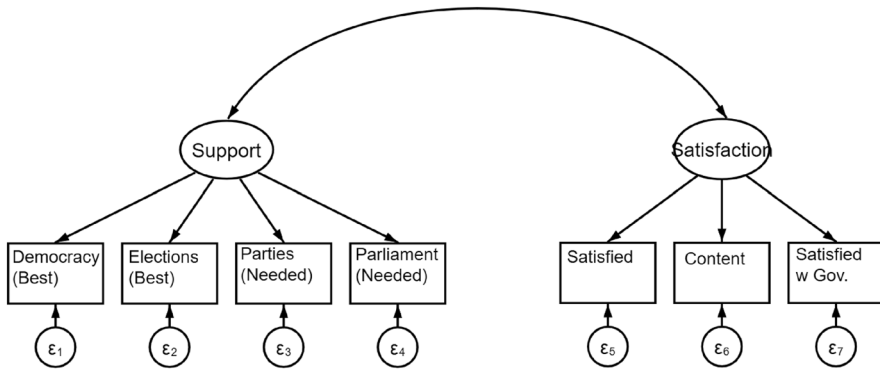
Support

Satisfaction

Democracy (Best)

Elections (Best)

Parties (Needed)

Parliament (Needed)

Satisfied

Content

Satisfied w Gov.

$\varepsilon_1$

$\varepsilon_2$

$\varepsilon_3$

$\varepsilon_4$

$\varepsilon_5$

$\varepsilon_6$

$\varepsilon_7$